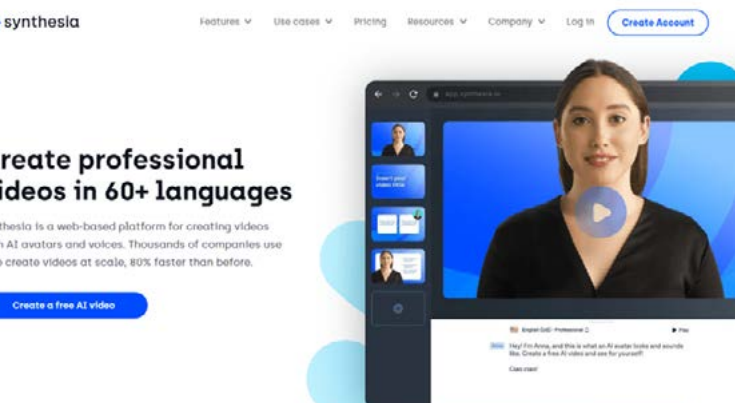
synthesia

Features Use cases Pricing Resources Company Log in Create Account

reate professional ideos in 60+ languages

thesia is a web-based platform for creating videos n AI avatars and voices. Thousands of companies use o create videos at scale, 80% faster than before.

Create a free AI video

app.synthesia.io

Insert your video title

English (US) - Professional

Play

Hey! I'm Anna, and this is what an AI avatar looks and sounds like. Create a free AI video and see for yourself!

Ciao ciao!